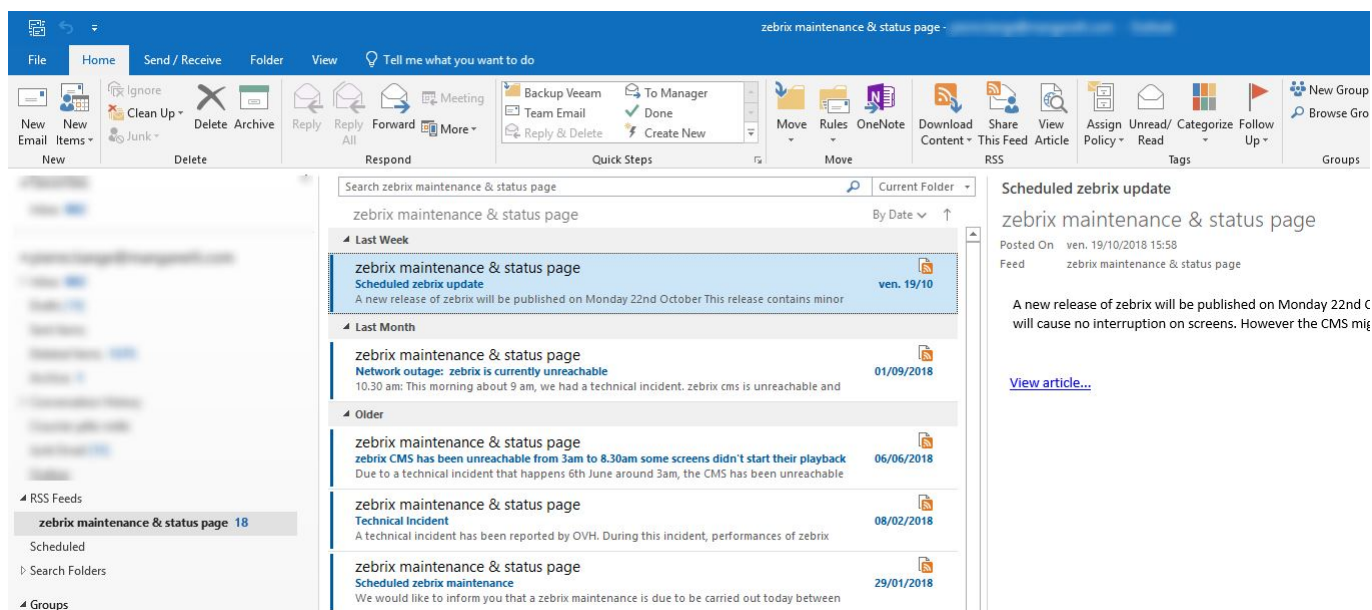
zebrix maintenance & status page - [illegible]

File Home Send / Receive Folder View Tell me what you want to do

New Email New Items
New

Ignore
Clean Up
Junk
Delete Archive
Delete

Reply Reply All Forward Meeting More
Respond

Backup Veeam
Team Email
Reply & Delete
To Manager
Done
Create New
Quick Steps

Move Rules OneNote
Move

Download Content Share This Feed View Article
RSS

Assign Policy Unread/ Read Categorize Follow Up
Tags

New Group
Browse Gro
Groups

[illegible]
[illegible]

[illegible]
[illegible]

RSS Feeds
zebrix maintenance & status page 18
Scheduled
Search Folders
Groups

Search zebrix maintenance & status page
Current Folder
zebrix maintenance & status page
By Date

Last Week
zebrix maintenance & status page
Scheduled zebrix update
ven. 19/10
A new release of zebrix will be published on Monday 22nd October This release contains minor

Last Month
zebrix maintenance & status page
Network outage: zebrix is currently unreachable
01/09/2018
10.30 am: This morning about 9 am, we had a technical incident. zebrix cms is unreachable and

Older
zebrix maintenance & status page
zebrix CMS has been unreachable from 3am to 8.30am some screens didn't start their playback
06/06/2018
Due to a technical incident that happens 6th June around 3am, the CMS has been unreachable

zebrix maintenance & status page
Technical Incident
08/02/2018
A technical incident has been reported by OVH. During this incident, performances of zebrix

zebrix maintenance & status page
Scheduled zebrix maintenance
29/01/2018
We would like to inform you that a zebrix maintenance is due to be carried out today between

Scheduled zebrix update
zebrix maintenance & status page
Posted On ven. 19/10/2018 15:58
Feed zebrix maintenance & status page

A new release of zebrix will be published on Monday 22nd O
will cause no interruption on screens. However the CMS mig

View article...